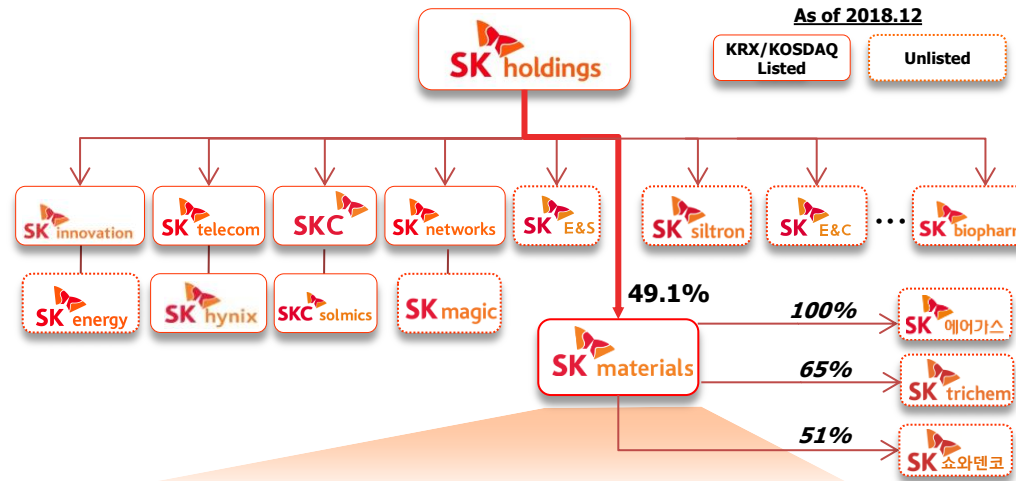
As of 2018.12

KRX/KOSDAQ Listed

Unlisted

SK holdings

SK innovation

SK telecom

SKC

SK networks

SK E&S

SK siltron

SK E&C

…

SK biopharm

SK energy

SK hynix

SKC solmics

SK magic

49.1%

SK materials

100%

SK 에어가스

65%

SK trichem

51%

SK 쇼와덴코